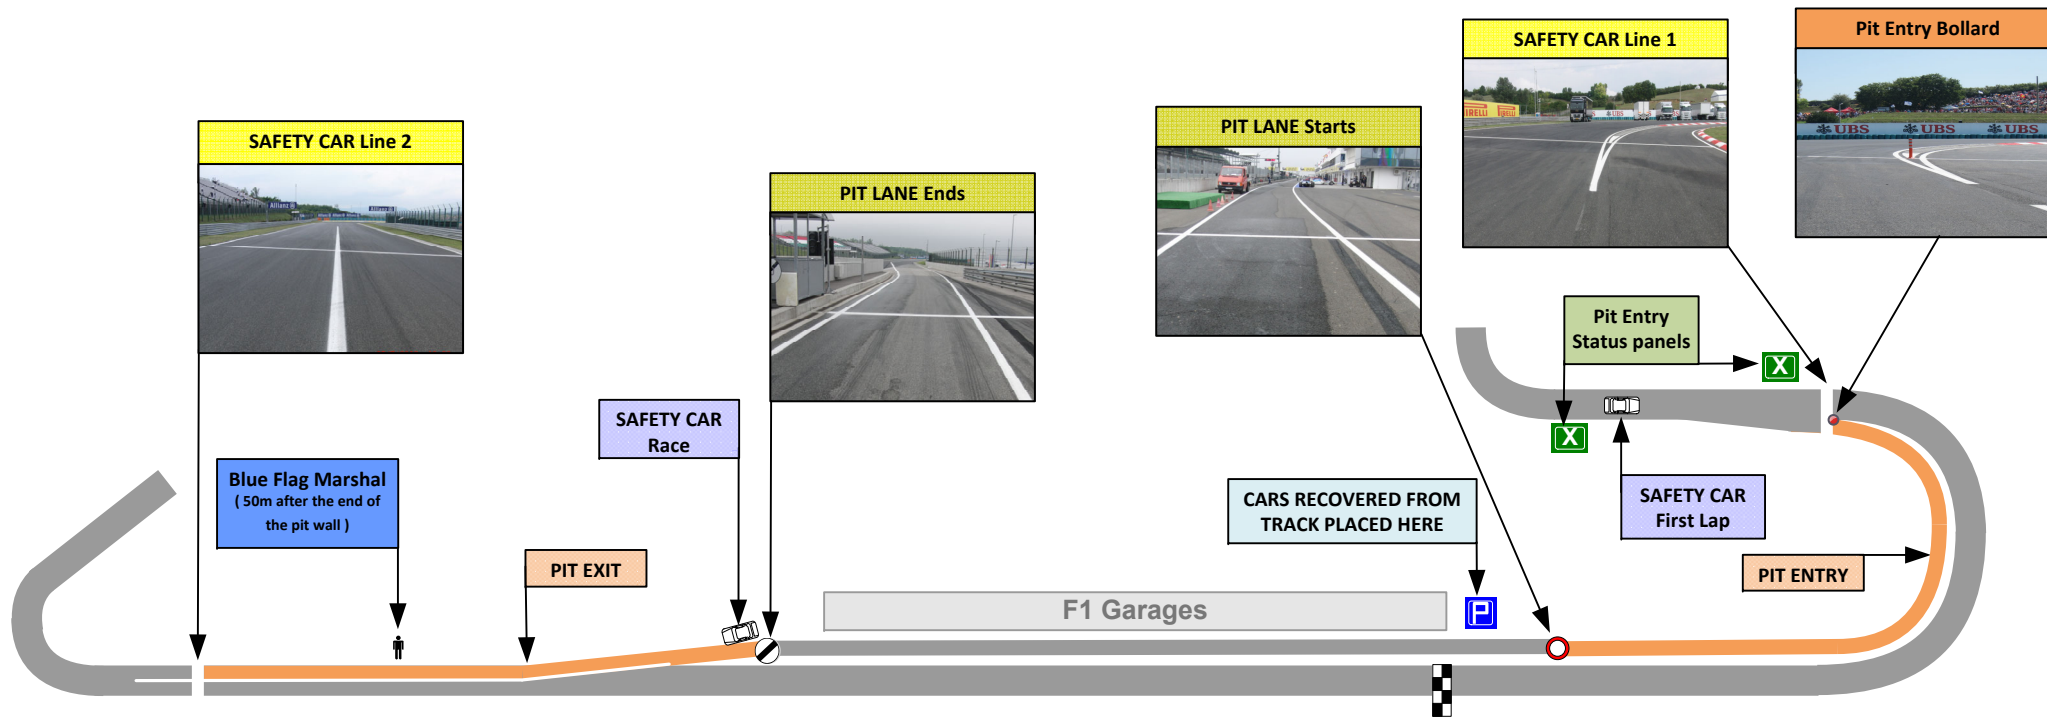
SAFETY CAR Line 2

PIT LANE Ends

PIT LANE Starts

SAFETY CAR Line 1

Pit Entry Bollard

Pit Entry Status panels

X

X

SAFETY CAR Race

Blue Flag Marshal
( 50m after the end of the pit wall )

PIT EXIT

CARS RECOVERED FROM TRACK PLACED HERE

SAFETY CAR First Lap

PIT ENTRY

F1 Garages

P